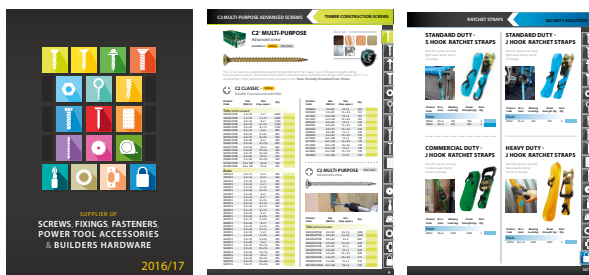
SUPPLIER OF
SCREWS, FIXINGS, FASTENERS, POWER TOOL ACCESSORIES & BUILDERS HARDWARE

2016/17

C2 MULTI-PURPOSE ADVANCED SCREWS

TIMBER CONSTRUCTION SCREWS

C2 MULTI-PURPOSE

C2 CLASSIC

C2 MULTI-PURPOSE

RATCHET STRAPS

SECURITY SOLUTIONS

STANDARD DUTY - S HOOK RATCHET STRAPS

STANDARD DUTY - J HOOK RATCHET STRAPS

COMMERCIAL DUTY - J HOOK RATCHET STRAPS

HEAVY DUTY - J HOOK RATCHET STRAPS